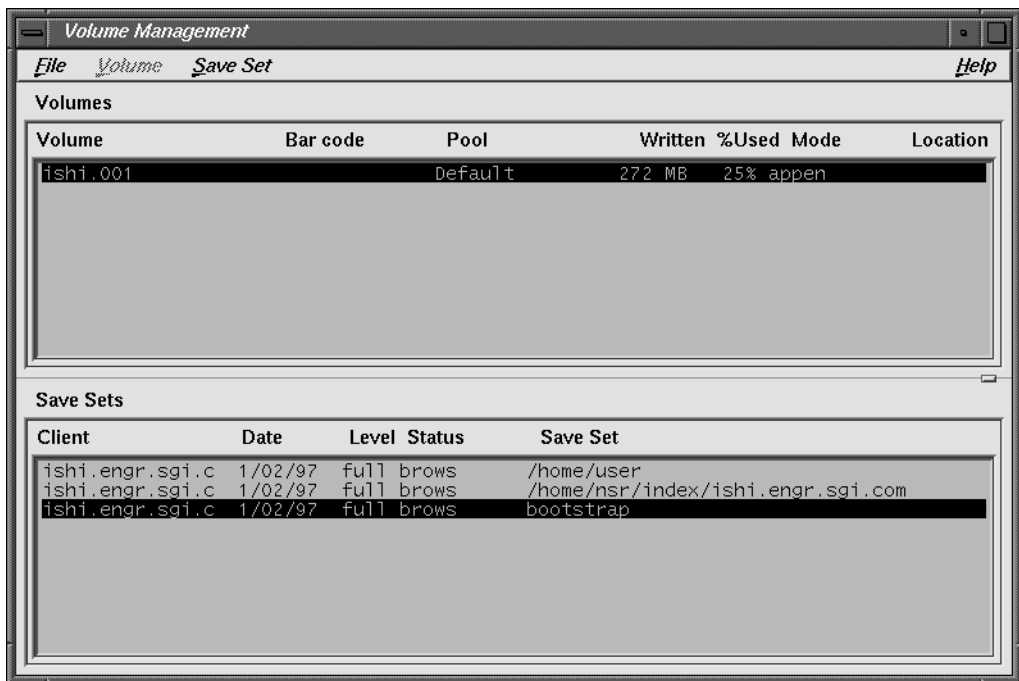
Volume Management

File Volume Save Set Help

Volumes

| Volume | Bar code | Pool | Written | %Used | Mode | Location |
|---|---|---|---|---|---|---|
| ishi.001 | | Default | 272 MB | 25% | appen | |

Save Sets

| Client | Date | Level | Status | Save Set |
|---|---|---|---|---|
| ishi.engr.sgi.c | 1/02/97 | full | brows | /home/user |
| ishi.engr.sgi.c | 1/02/97 | full | brows | /home/nsr/index/ishi.engr.sgi.com |
| ishi.engr.sgi.c | 1/02/97 | full | brows | bootstrap |